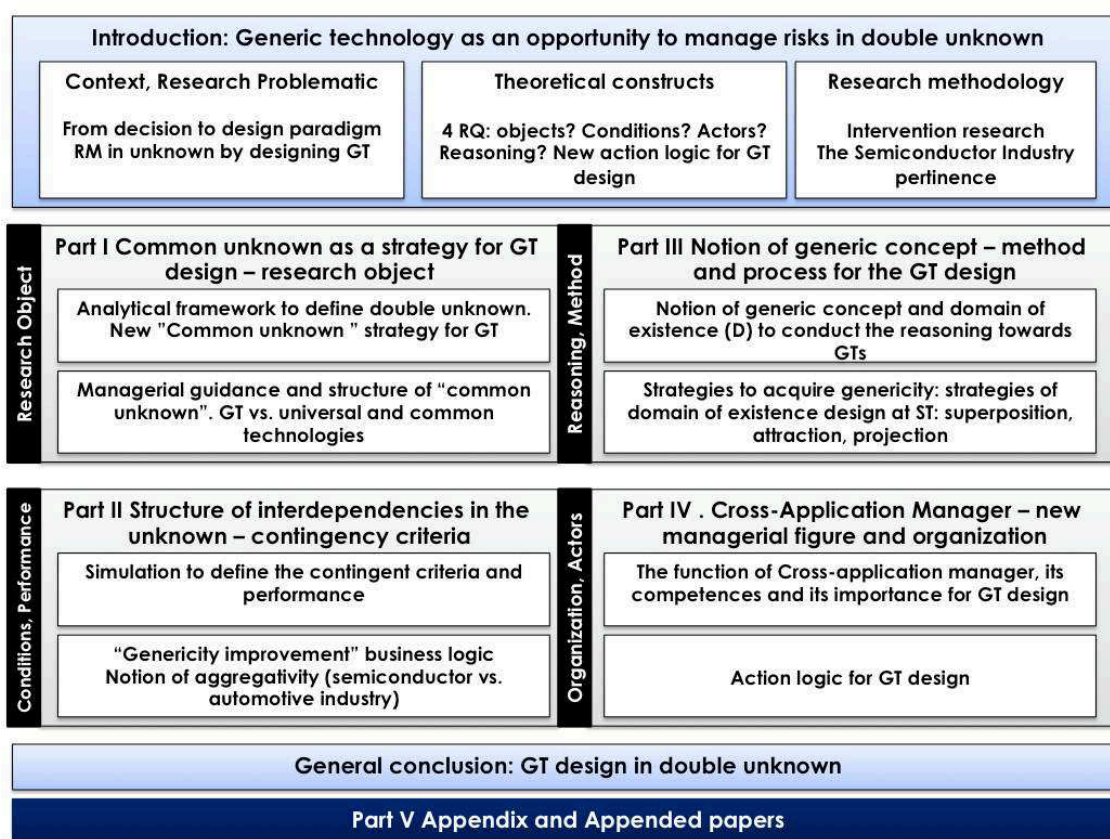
Introduction: Generic technology as an opportunity to manage risks in double unknown

Context, Research Problematic

From decision to design paradigm
RM in unknown by designing GT

Theoretical constructs

4 RQ: objects? Conditions? Actors? Reasoning? New action logic for GT design

Research methodology

Intervention research
The Semiconductor Industry pertinence

Research Object

Part I Common unknown as a strategy for GT design – research object

Analytical framework to define double unknown. New "Common unknown " strategy for GT

Managerial guidance and structure of "common unknown". GT vs. universal and common technologies

Reasoning, Method

Part III Notion of generic concept – method and process for the GT design

Notion of generic concept and domain of existence (D) to conduct the reasoning towards GTs

Strategies to acquire genericity: strategies of domain of existence design at ST: superposition, attraction, projection

Conditions, Performance

Part II Structure of interdependencies in the unknown – contingency criteria

Simulation to define the contingent criteria and performance

"Genericity improvement" business logic
Notion of aggregativity (semiconductor vs. automotive industry)

Organization, Actors

Part IV . Cross-Application Manager – new managerial figure and organization

The function of Cross-application manager, its competences and its importance for GT design

Action logic for GT design

General conclusion: GT design in double unknown

Part V Appendix and Appended papers